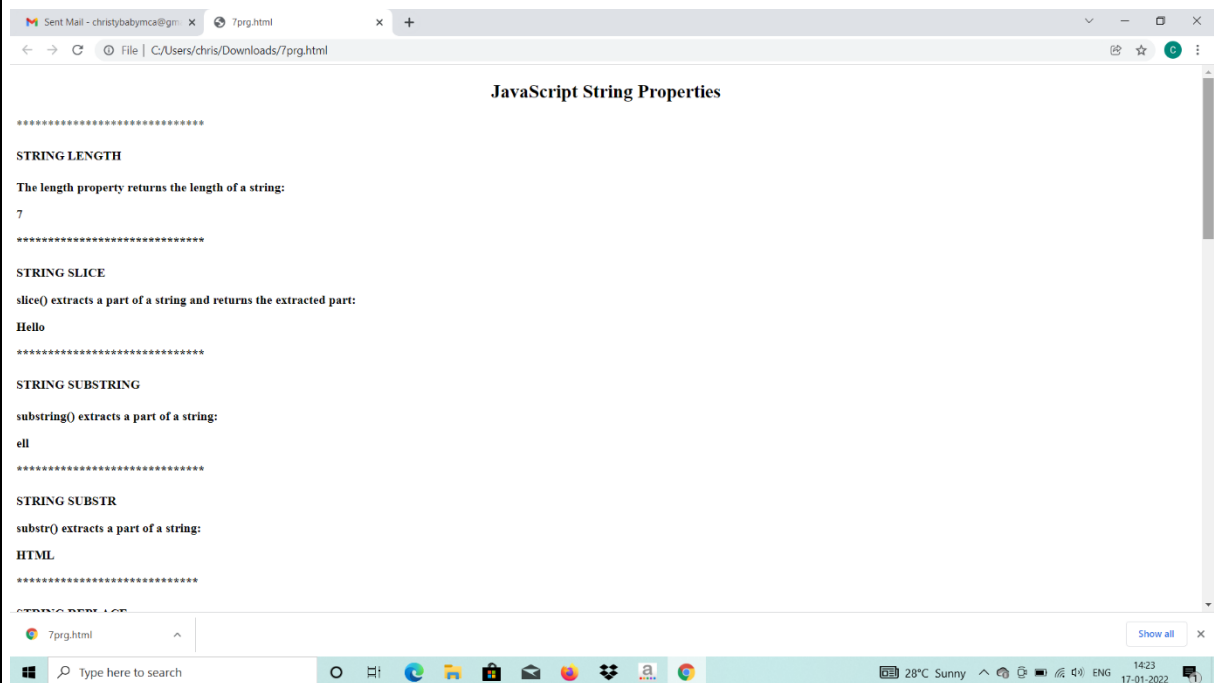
Sent Mail - christybabymca@gm ×
7prg.html ×
+

File | C:/Users/chris/Downloads/7prg.html

JavaScript String Properties

******************************

STRING LENGTH

The length property returns the length of a string:

7

******************************

STRING SLICE

slice() extracts a part of a string and returns the extracted part:

Hello

******************************

STRING SUBSTRING

substring() extracts a part of a string:

ell

******************************

STRING SUBSTR

substr() extracts a part of a string:

HTML

*****************************

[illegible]

7prg.html

Show all ×

Type here to search

28°C Sunny ENG 14:23 17-01-2022